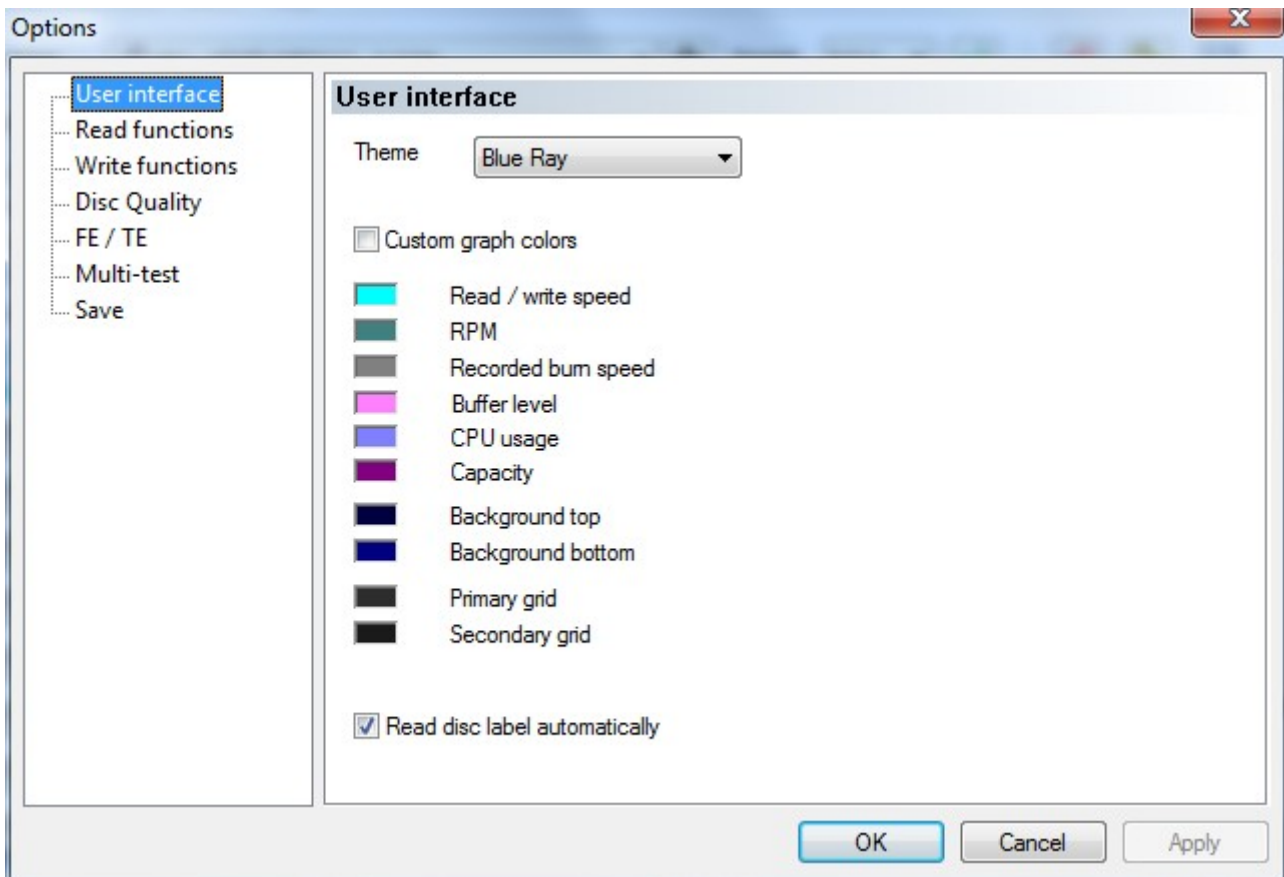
Options

User interface
Read functions
Write functions
Disc Quality
FE / TE
Multi-test
Save

User interface

Theme Blue Ray

Custom graph colors

Read / write speed
RPM
Recorded burn speed
Buffer level
CPU usage
Capacity
Background top
Background bottom
Primary grid
Secondary grid

Read disc label automatically

OK Cancel Apply